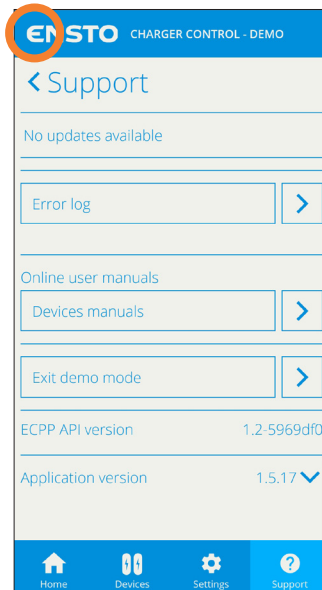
ENSTO CHARGER CONTROL - DEMO

Support

No updates available

Error log

Online user manuals

Devices manuals

Exit demo mode

ECPP API version 1.2-5969df0

Application version 1.5.17

Home Devices Settings Support